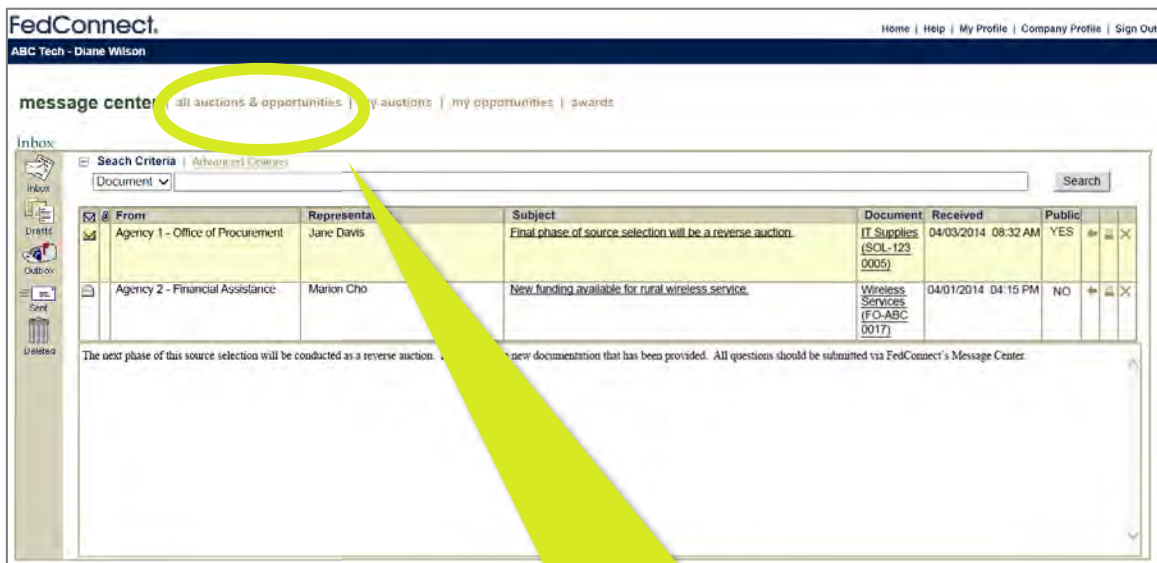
FedConnect.

Home | Help | My Profile | Company Profile | Sign Out

ABC Tech - Diane Wilson

message center | all auctions & opportunities | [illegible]y auctions | my opportunities | awards

Inbox

Inbox

Drafts

Outbox

Sent

Deleted

Seach Criteria | Advanced Criteria

Document

Search

| | @ | From | Representat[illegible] | Subject | Document | Received | Public | | | |
|---|---|---|---|---|---|---|---|---|---|---|
| | | Agency 1 - Office of Procurement | Jane Davis | Final phase of source selection will be a reverse auction. | IT Supplies (SOL-123 0005) | 04/03/2014 08:32 AM | YES | | | |
| | | Agency 2 - Financial Assistance | Marion Cho | New funding available for rural wireless service. | Wireless Services (FO-ABC 0017) | 04/01/2014 04:15 PM | NO | | | |

The next phase of this source selection will be conducted as a reverse auction. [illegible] new documentation that has been provided. All questions should be submitted via FedConnect's Message Center.